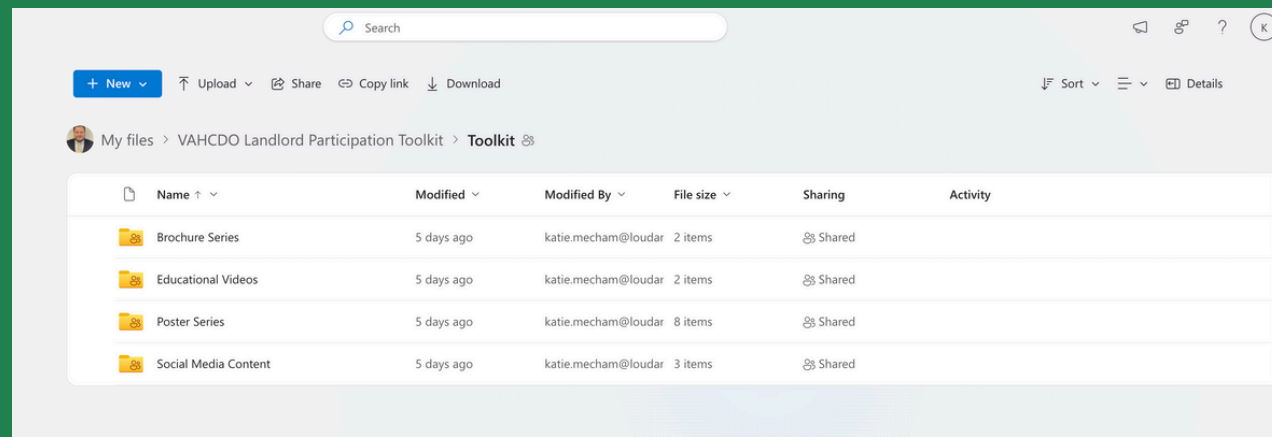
Search

K

+ New
Upload
Share
Copy link
Download
Sort
Details

My files > VAHCDO Landlord Participation Toolkit > Toolkit

| Name ↑ | Modified | Modified By | File size | Sharing | Activity |
|---|---|---|---|---|---|
| Brochure Series | 5 days ago | katie.mecham@loudar | 2 items | Shared | |
| Educational Videos | 5 days ago | katie.mecham@loudar | 2 items | Shared | |
| Poster Series | 5 days ago | katie.mecham@loudar | 8 items | Shared | |
| Social Media Content | 5 days ago | katie.mecham@loudar | 3 items | Shared | |